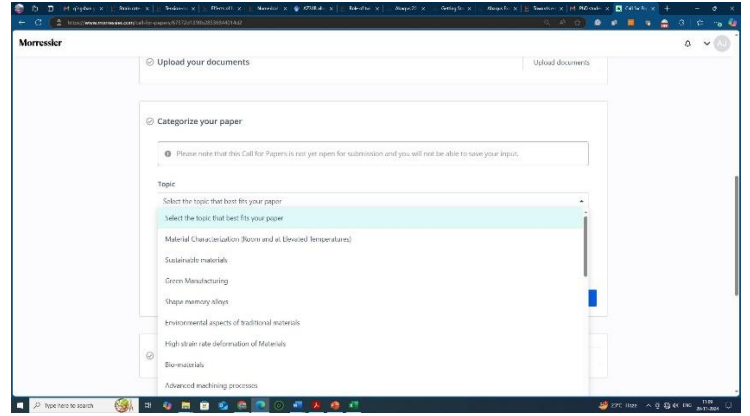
Morressier

Upload your documents

Upload documents

Categorize your paper

Please note that this Call for Papers is not yet open for submission and you will not be able to save your input.

Topic

Select the topic that best fits your paper

Select the topic that best fits your paper

Material Characterization (Room and at Elevated Temperatures)

Sustainable materials

Green Manufacturing

Shape memory alloys

Environmental aspects of traditional materials

High strain rate deformation of Materials

Bio-materials

Advanced machining processes

Type here to search

ENG